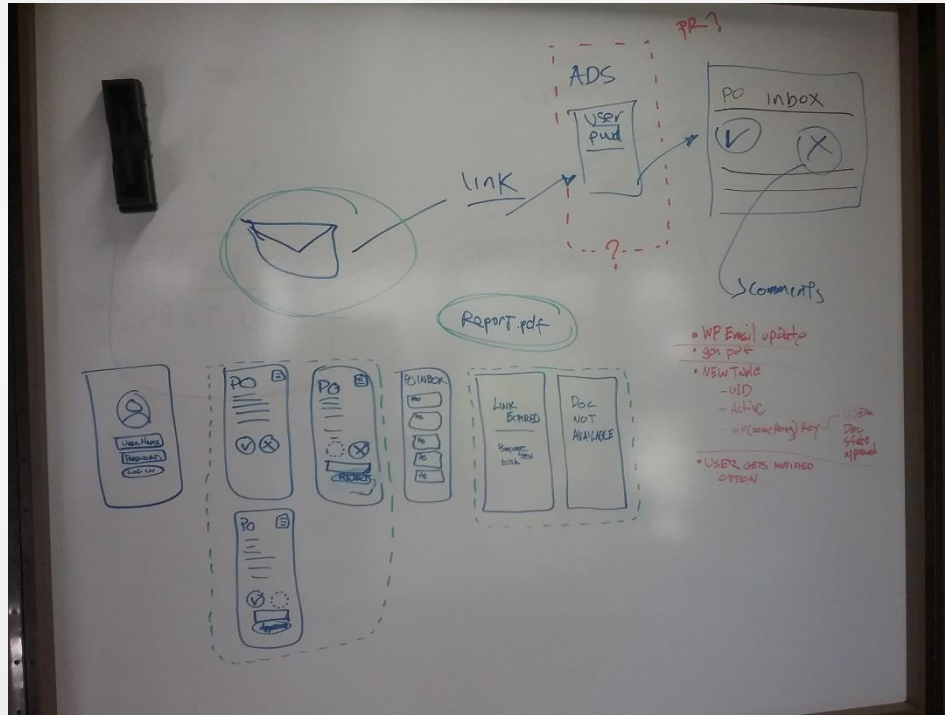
PR?

ADS

User pwd

?

PO Inbox

link

Comments

Report.pdf

• WP Email update
• gen pdf
• NEW Table
- UID
- Active
- WF(something) key
Doc
Doc State approval

• USER GETS NOTIFIED OPTION

User Name
Password
Log in

PO

PO

Reject

PO INBOX

PO
PO
PO
PO
PO

LINK EXPIRED
Request new link

DOC NOT AVAILABLE

PO

Approve